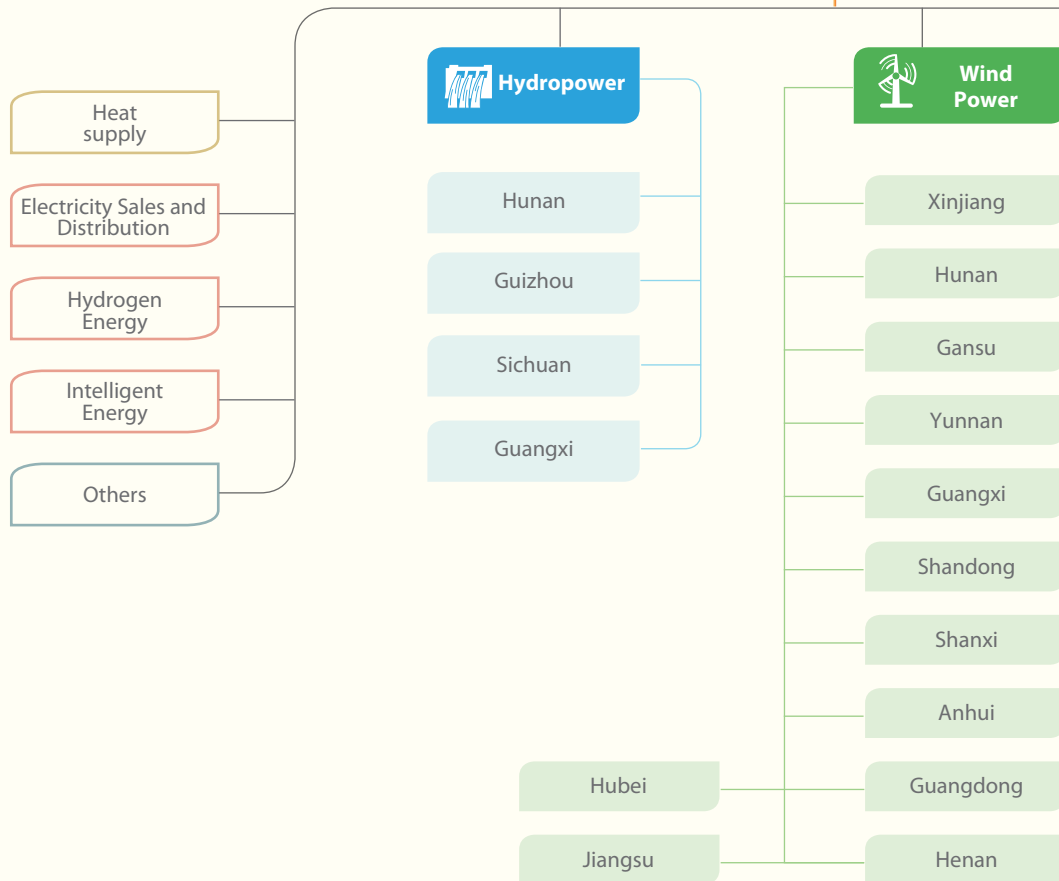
Heat supply

Electricity Sales and Distribution

Hydrogen Energy

Intelligent Energy

Others

Hydropower

Hunan

Guizhou

Sichuan

Guangxi

Wind Power

Xinjiang

Hunan

Gansu

Yunnan

Guangxi

Shandong

Shanxi

Anhui

Guangdong

Henan

Hubei

Jiangsu